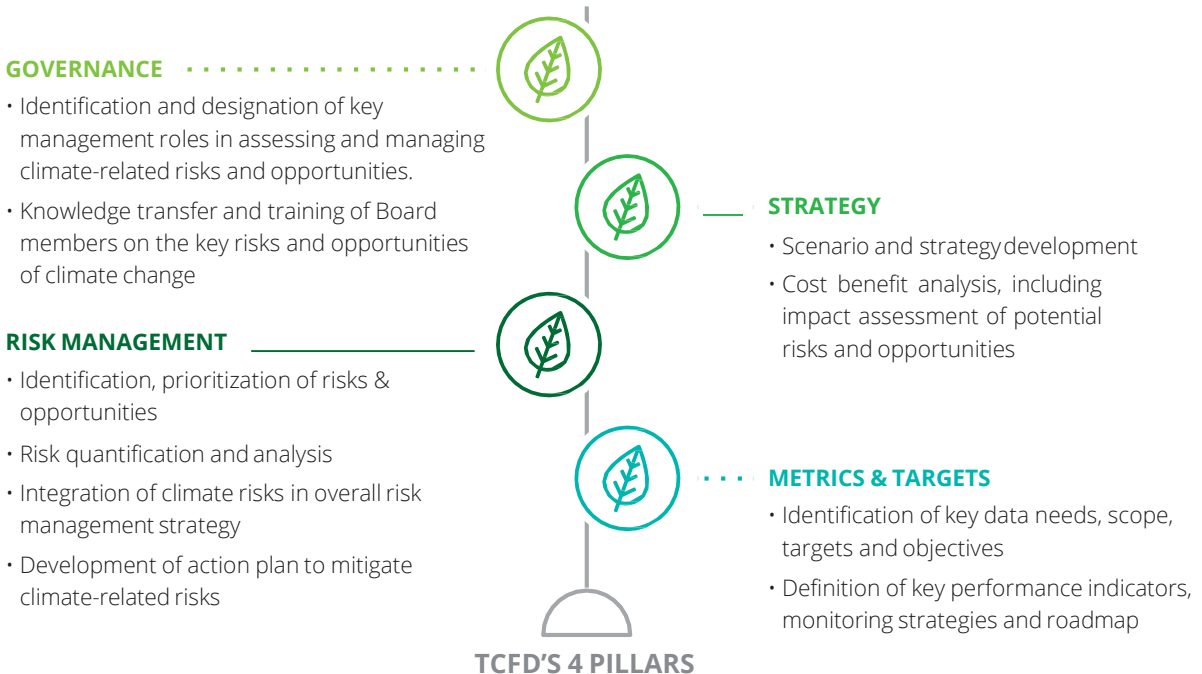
GOVERNANCE

• Identification and designation of key management roles in assessing and managing climate-related risks and opportunities.

• Knowledge transfer and training of Board members on the key risks and opportunities of climate change

STRATEGY

• Scenario and strategy development

• Cost benefit analysis, including impact assessment of potential risks and opportunities

RISK MANAGEMENT

• Identification, prioritization of risks & opportunities

• Risk quantification and analysis

• Integration of climate risks in overall risk management strategy

• Development of action plan to mitigate climate-related risks

METRICS & TARGETS

• Identification of key data needs, scope, targets and objectives

• Definition of key performance indicators, monitoring strategies and roadmap

TCFD'S 4 PILLARS